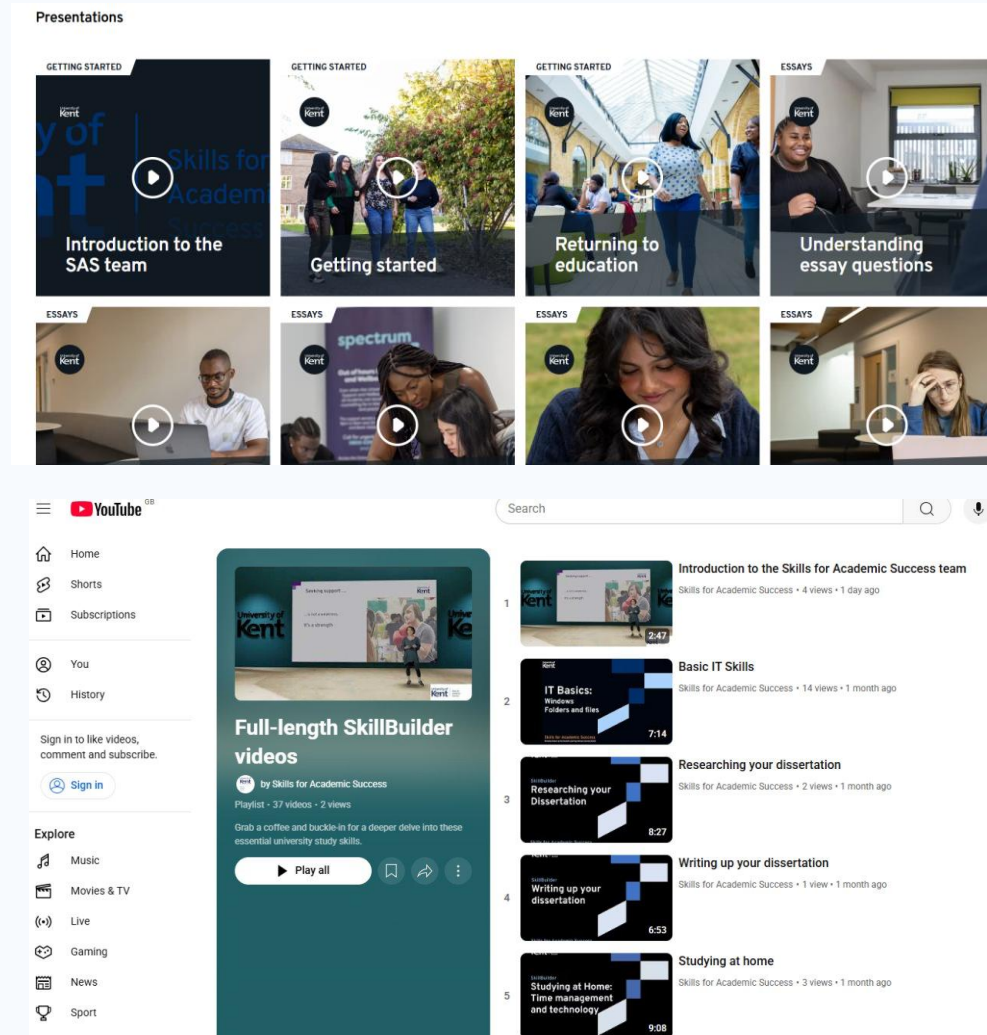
Presentations

GETTING STARTED
Introduction to the SAS team

GETTING STARTED
Getting started

GETTING STARTED
Returning to education

ESSAYS
Understanding essay questions

ESSAYS

ESSAYS

ESSAYS

ESSAYS

YouTube GB

Search

Home
Shorts
Subscriptions
You
History

Sign in to like videos, comment and subscribe.
Sign in

Explore
Music
Movies & TV
Live
Gaming
News
Sport

Full-length SkillBuilder videos
by Skills for Academic Success
Playlist • 37 videos • 2 views
Grab a coffee and buckle-in for a deeper delve into these essential university study skills.
Play all

1
2:47
Introduction to the Skills for Academic Success team
Skills for Academic Success • 4 views • 1 day ago

2
IT Basics: Windows Folders and files
7:14
Basic IT Skills
Skills for Academic Success • 14 views • 1 month ago

3
SkillBuilder Researching your Dissertation
8:27
Researching your dissertation
Skills for Academic Success • 2 views • 1 month ago

4
SkillBuilder Writing up your dissertation
6:53
Writing up your dissertation
Skills for Academic Success • 1 view • 1 month ago

5
SkillBuilder Studying at Home: Time management and technology
9:08
Studying at home
Skills for Academic Success • 3 views • 1 month ago